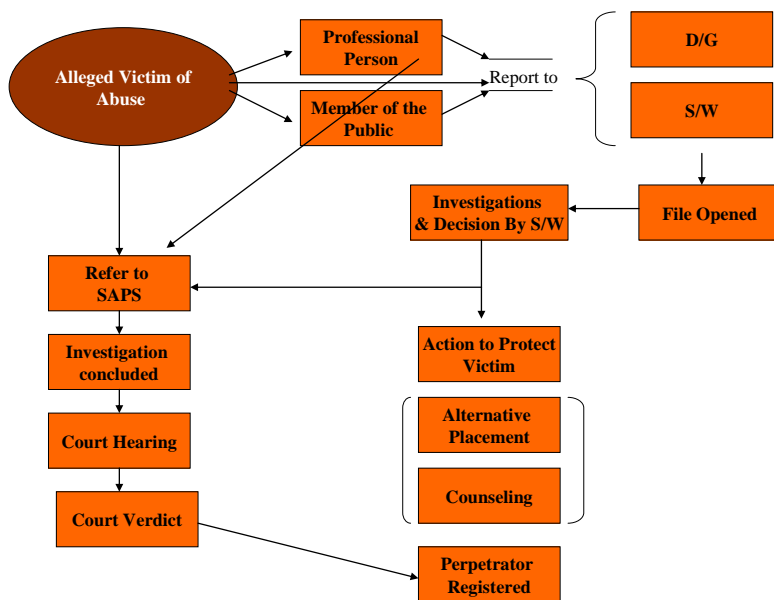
Alleged Victim of Abuse

Professional Person

Member of the Public

Report to

D/G

S/W

File Opened

Investigations & Decision By S/W

Refer to SAPS

Action to Protect Victim

Investigation concluded

Alternative Placement

Court Hearing

Counseling

Court Verdict

Perpetrator Registered